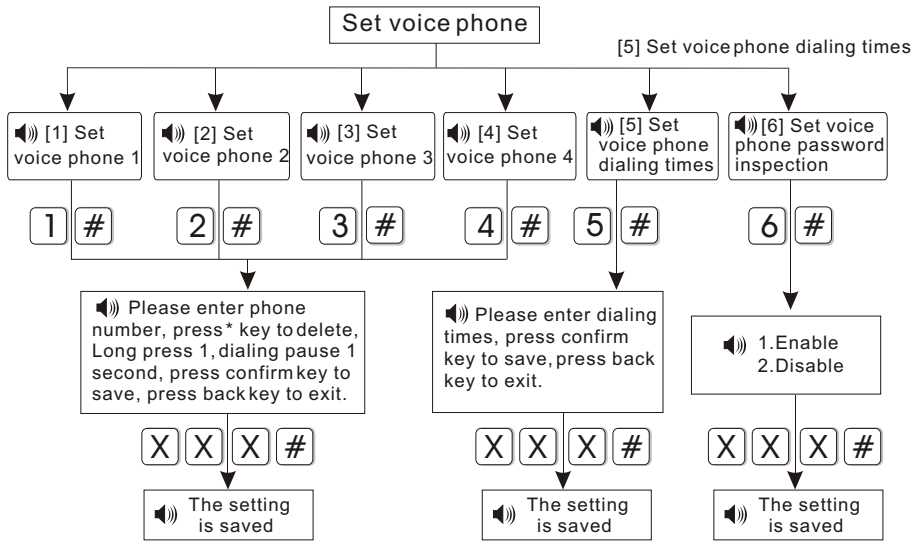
Set voice phone

[5] Set voice phone dialing times

[1] Set voice phone 1

[2] Set voice phone 2

[3] Set voice phone 3

[4] Set voice phone 4

[5] Set voice phone dialing times

[6] Set voice phone password inspection

1 #

2 #

3 #

4 #

5 #

6 #

Please enter phone number, press* key to delete, Long press 1, dialing pause 1 second, press confirm key to save, press back key to exit.

Please enter dialing times, press confirm key to save, press back key to exit.

1.Enable
2.Disable

X X X #

X X X #

X X X #

The setting is saved

The setting is saved

The setting is saved